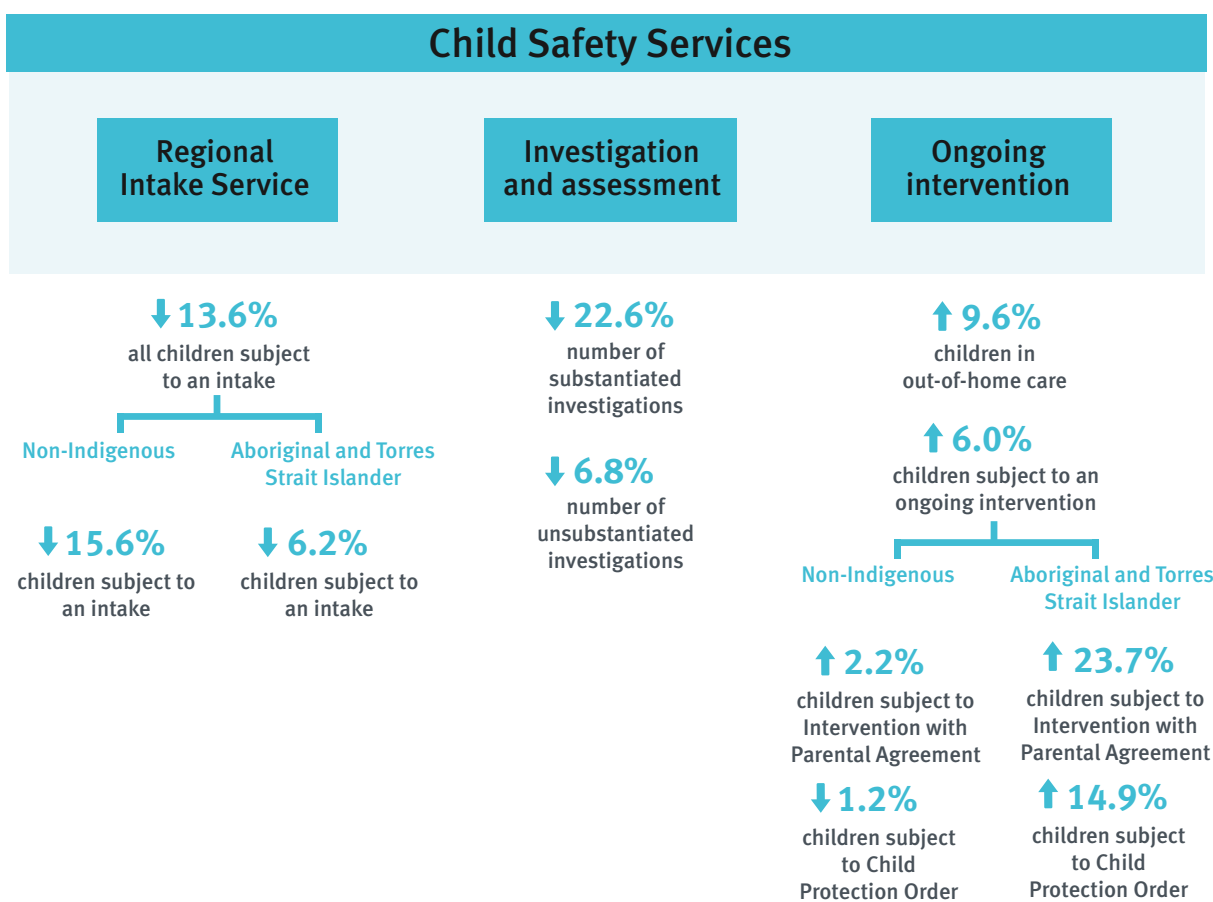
Child Safety Services

Regional Intake Service

Investigation and assessment

Ongoing intervention

↓13.6%
all children subject to an intake

Non-Indigenous

Aboriginal and Torres Strait Islander

↓15.6%
children subject to an intake

↓6.2%
children subject to an intake

↓22.6%
number of substantiated investigations

↓6.8%
number of unsubstantiated investigations

↑9.6%
children in out-of-home care

↑6.0%
children subject to an ongoing intervention

Non-Indigenous

Aboriginal and Torres Strait Islander

↑2.2%
children subject to Intervention with Parental Agreement

↑23.7%
children subject to Intervention with Parental Agreement

↓1.2%
children subject to Child Protection Order

↑14.9%
children subject to Child Protection Order